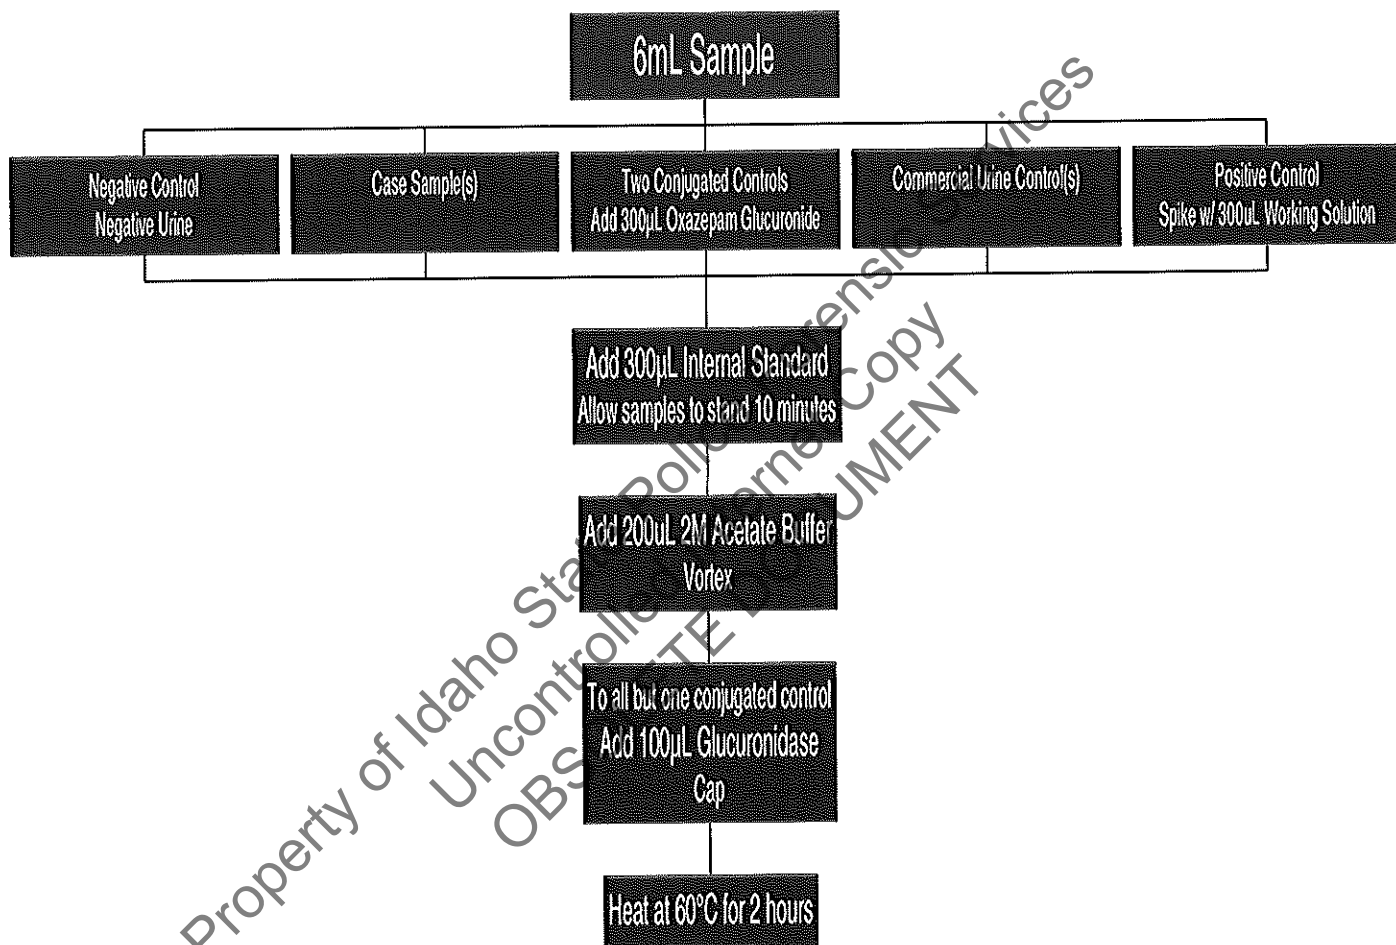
6mL Sample

Negative Control
Negative Urine

Case Sample(s)

Two Conjugated Controls
Add 300µL Oxazepam Glucuronide

Commercial Urine Control(s)

Positive Control
Spike w/ 300uL Working Solution

Add 300µL Internal Standard
Allow samples to stand 10 minutes

Add 200uL 2M Acetate Buffer
Vortex

To all but one conjugated control
Add 100µL Glucuronidase
Cap

Heat at 60°C for 2 hours

Property of Idaho State Police Forensic Services
Uncontrolled Internet Copy
OBSOLETE DOCUMENT